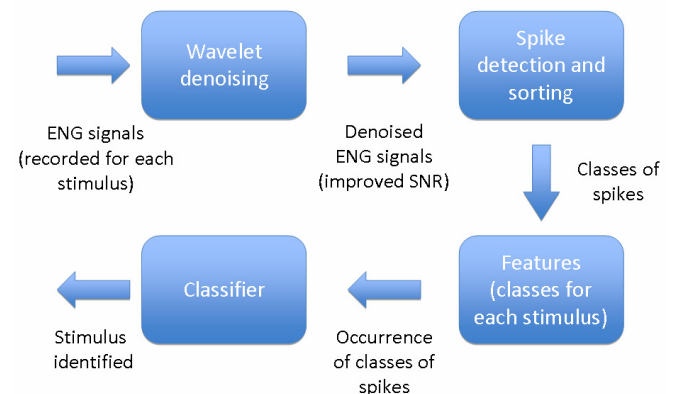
Wavelet denoising

Spike detection and sorting

ENG signals (recorded for each stimulus)

Denoised ENG signals (improved SNR)

Classes of spikes

Classifier

Features (classes for each stimulus)

Stimulus identified

Occurrence of classes of spikes